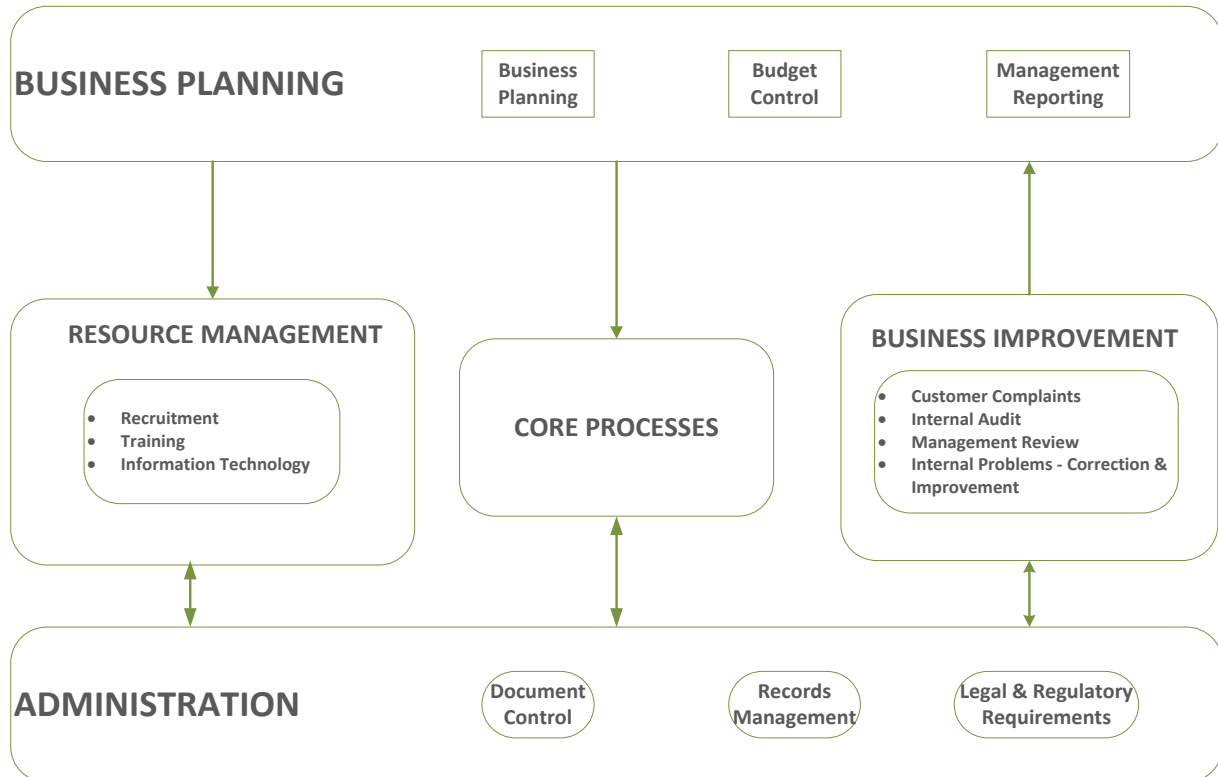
BUSINESS PLANNING

Business Planning

Budget Control

Management Reporting

RESOURCE MANAGEMENT

- Recruitment
- Training
- Information Technology

CORE PROCESSES

BUSINESS IMPROVEMENT

- Customer Complaints
- Internal Audit
- Management Review
- Internal Problems - Correction & Improvement

ADMINISTRATION

Document Control

Records Management

Legal & Regulatory Requirements